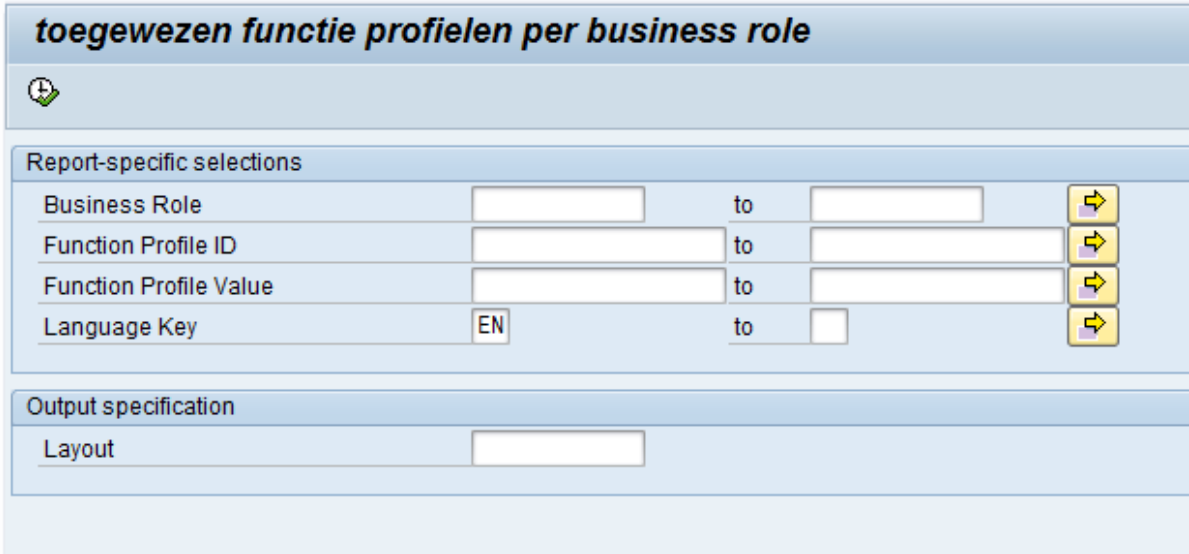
toegewezen functie profielen per business role

Report-specific selections

| | | | |
|---|---|---|---|
| Business Role | | to | |
| Function Profile ID | | to | |
| Function Profile Value | | to | |
| Language Key | EN | to | |

Output specification

| | |
|---|---|
| Layout | |